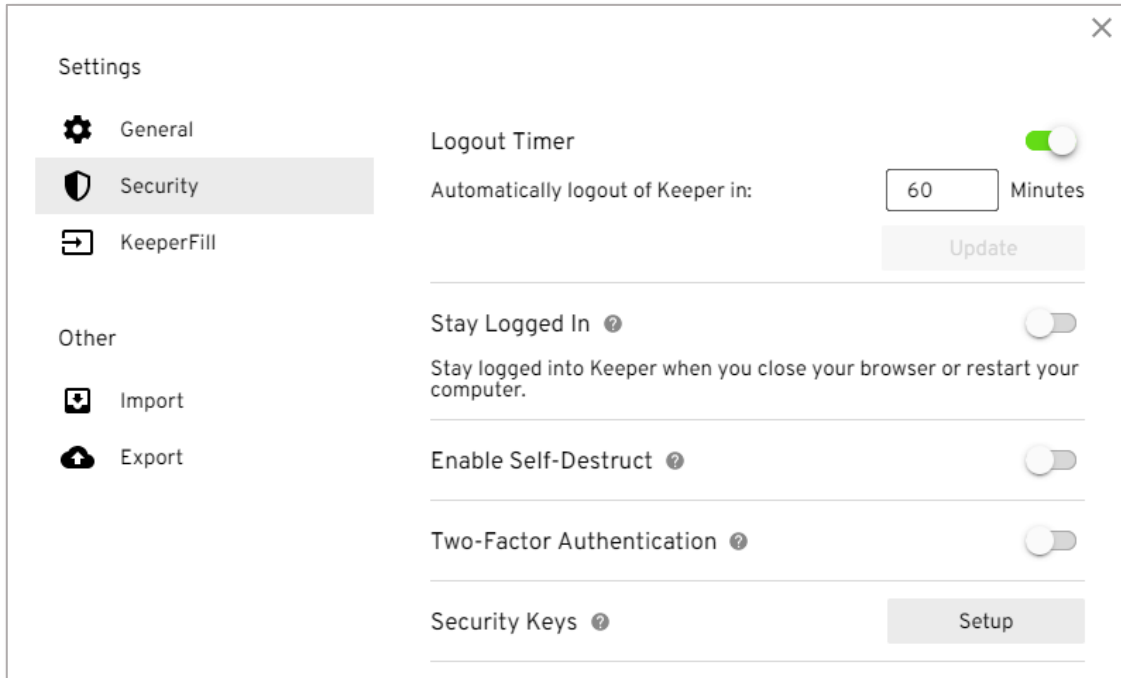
×

Settings

General

Security

KeeperFill

Other

Import

Export

Logout Timer

Automatically logout of Keeper in: 60 Minutes

Update

Stay Logged In

Stay logged into Keeper when you close your browser or restart your computer.

Enable Self-Destruct

Two-Factor Authentication

Security Keys

Setup